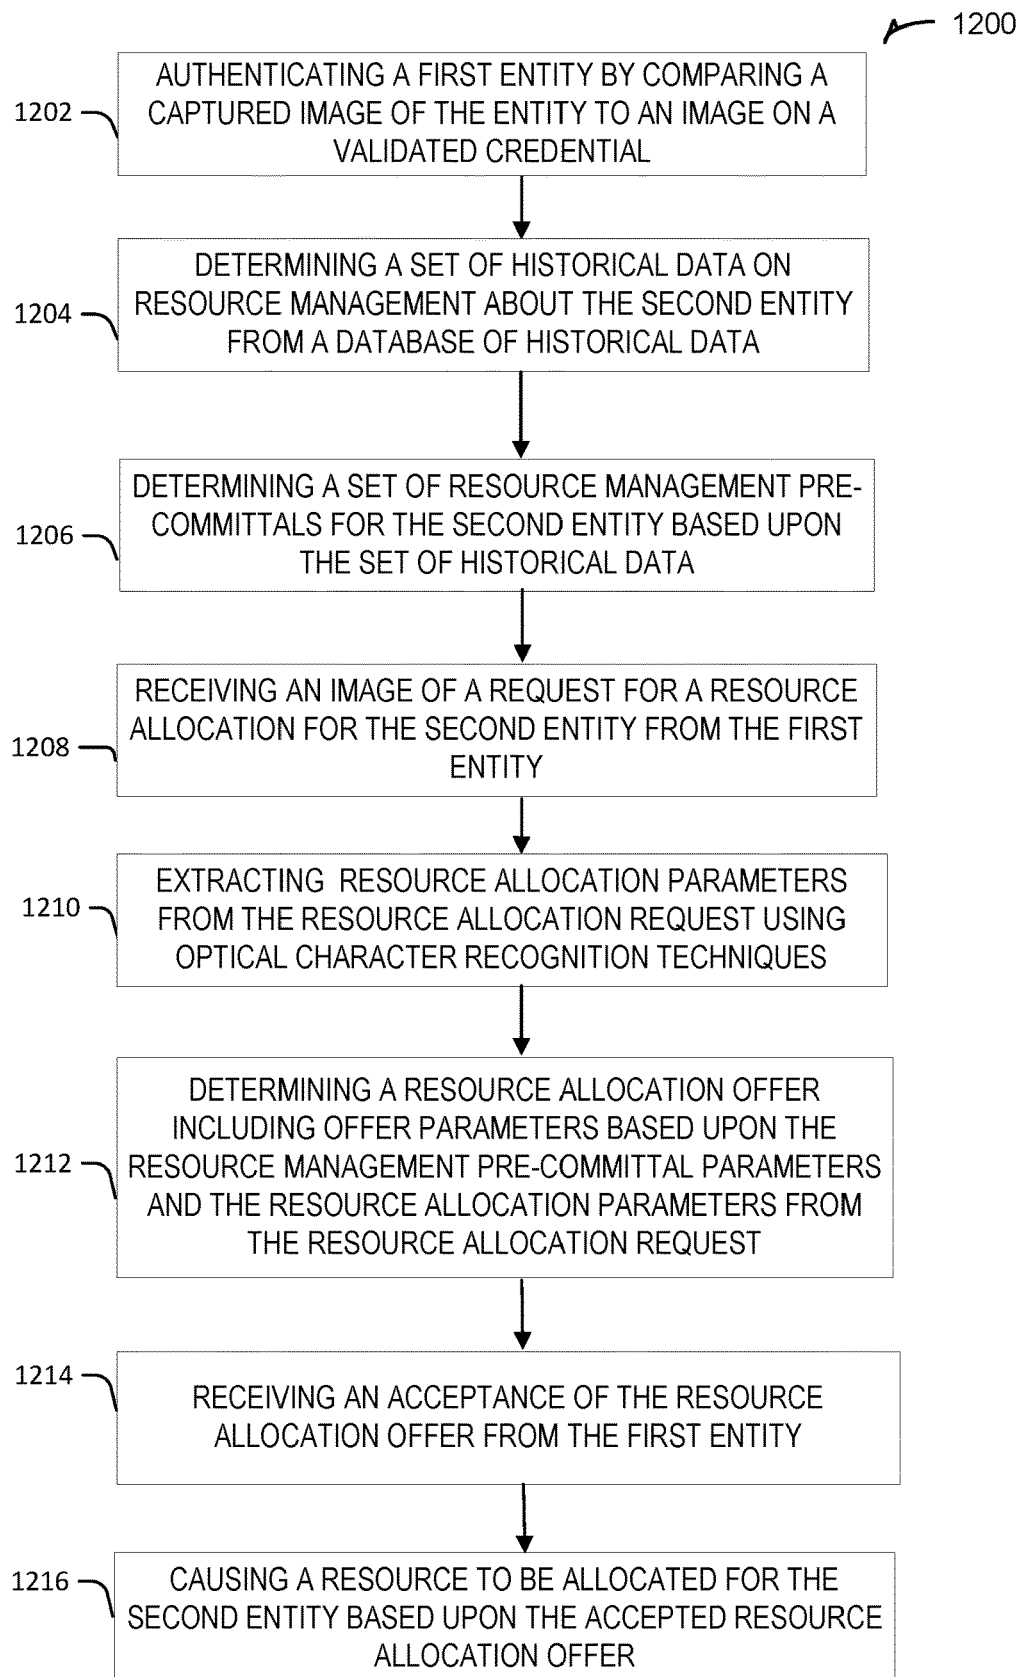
1200

1202

AUTHENTICATING A FIRST ENTITY BY COMPARING A CAPTURED IMAGE OF THE ENTITY TO AN IMAGE ON A VALIDATED CREDENTIAL

1204

DETERMINING A SET OF HISTORICAL DATA ON RESOURCE MANAGEMENT ABOUT THE SECOND ENTITY FROM A DATABASE OF HISTORICAL DATA

1206

DETERMINING A SET OF RESOURCE MANAGEMENT PRE-COMMITTALS FOR THE SECOND ENTITY BASED UPON THE SET OF HISTORICAL DATA

1208

RECEIVING AN IMAGE OF A REQUEST FOR A RESOURCE ALLOCATION FOR THE SECOND ENTITY FROM THE FIRST ENTITY

1210

EXTRACTING RESOURCE ALLOCATION PARAMETERS FROM THE RESOURCE ALLOCATION REQUEST USING OPTICAL CHARACTER RECOGNITION TECHNIQUES

1212

DETERMINING A RESOURCE ALLOCATION OFFER INCLUDING OFFER PARAMETERS BASED UPON THE RESOURCE MANAGEMENT PRE-COMMITTAL PARAMETERS AND THE RESOURCE ALLOCATION PARAMETERS FROM THE RESOURCE ALLOCATION REQUEST

1214

RECEIVING AN ACCEPTANCE OF THE RESOURCE ALLOCATION OFFER FROM THE FIRST ENTITY

1216

CAUSING A RESOURCE TO BE ALLOCATED FOR THE SECOND ENTITY BASED UPON THE ACCEPTED RESOURCE ALLOCATION OFFER